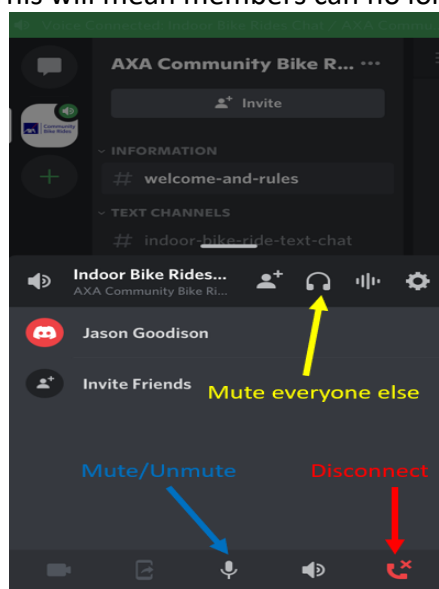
his will mean members can no lo

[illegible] Voice Connected: Indoor Bike Rides Chat / AXA Commu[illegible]

AXA Community Bike R... •••

Invite

AXA Community Bike Rides

INFORMATION

# welcome-and-rules

TEXT CHANNELS

# indoor-bike-ride-text-chat

Indoor Bike Rides...
AXA Community Bike Ri...

Jason Goodison

Invite Friends

Mute everyone else

Mute/Unmute

Disconnect